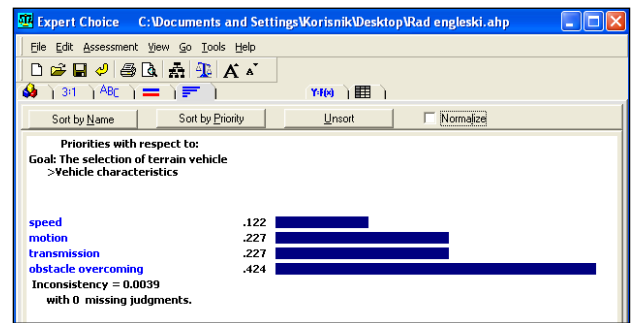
Expert Choice C:\Documents and Settings\Korisnik\Desktop\Rad engleski.ahp

File Edit Assessment View Go Tools Help

3:1 ABC Y=f(x)

Sort by Name Sort by Priority Unsort Normalize

Priorities with respect to:
Goal: The selection of terrain vehicle
>Vehicle characteristics

speed .122
motion .227
transmission .227
obstacle overcoming .424
Inconsistency = 0.0039
with 0 missing judgments.